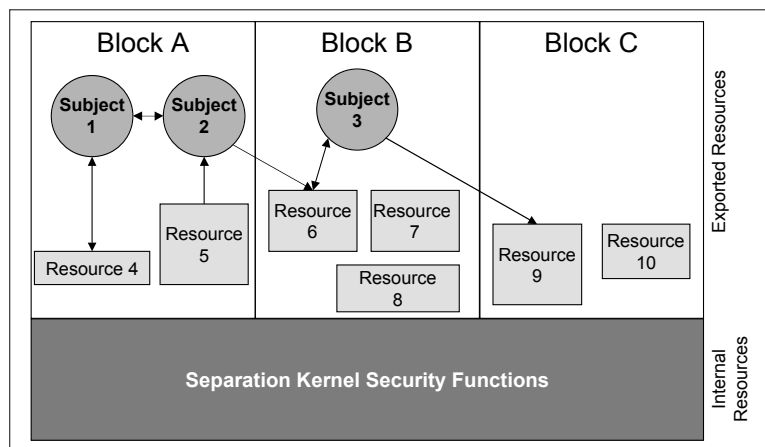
Block A

Block B

Block C

Subject 1

Subject 2

Subject 3

Resource 4

Resource 5

Resource 6

Resource 7

Resource 8

Resource 9

Resource 10

Exported Resources

Separation Kernel Security Functions

Internal Resources